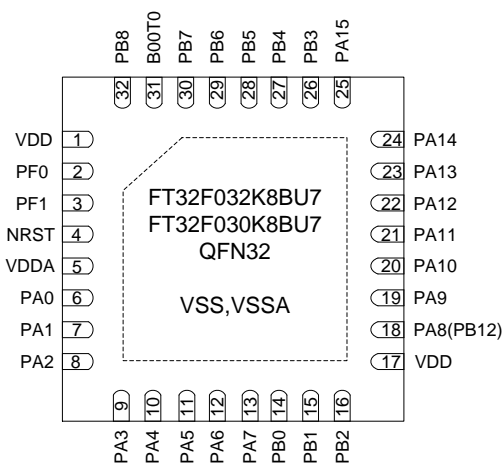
PB8 32
B00T0 31
PB7 30
PB6 29
PB5 28
PB4 27
PB3 26
PA15 25

VDD 1
PF0 2
PF1 3
NRST 4
VDDA 5
PA0 6
PA1 7
PA2 8

24 PA14
23 PA13
22 PA12
21 PA11
20 PA10
19 PA9
18 PA8(PB12)
17 VDD

FT32F032K8BU7
FT32F030K8BU7
QFN32

VSS,VSSA

9 PA3
10 PA4
11 PA5
12 PA6
13 PA7
14 PB0
15 PB1
16 PB2